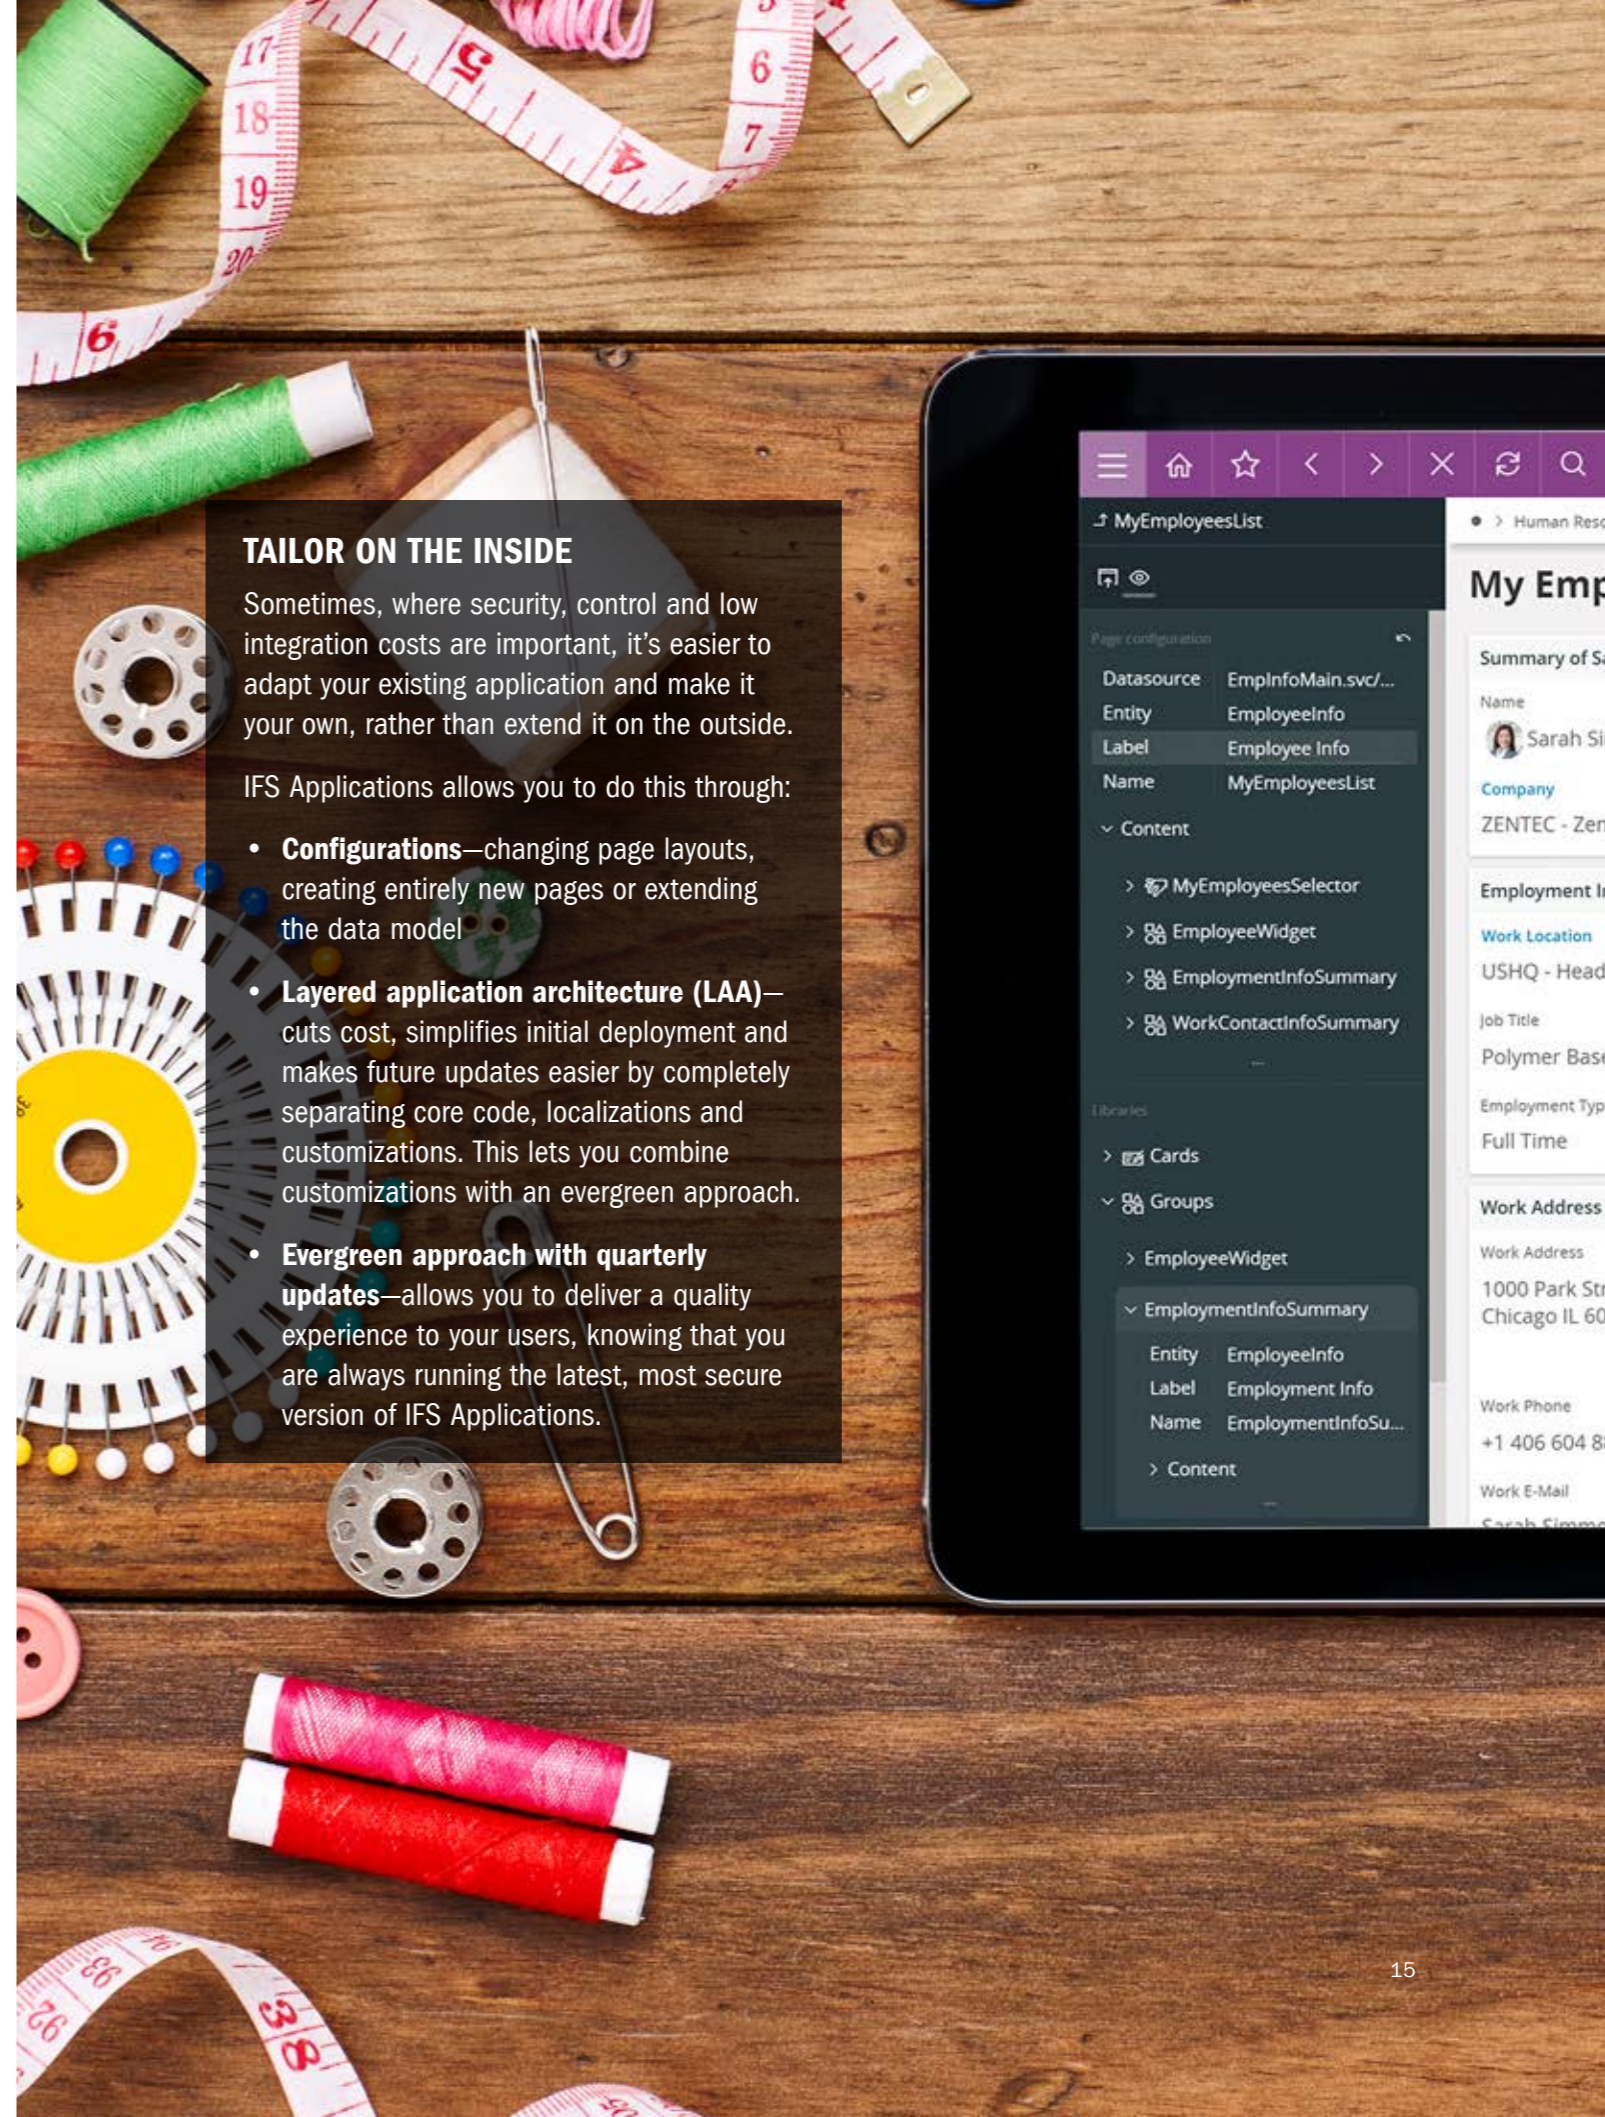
TAILOR ON THE INSIDE

Sometimes, where security, control and low integration costs are important, it's easier to adapt your existing application and make it your own, rather than extend it on the outside.

IFS Applications allows you to do this through:

• **Configurations**—changing page layouts, creating entirely new pages or extending the data model

• **Layered application architecture (LAA)**—cuts cost, simplifies initial deployment and makes future updates easier by completely separating core code, localizations and customizations. This lets you combine customizations with an evergreen approach.

• **Evergreen approach with quarterly updates**—allows you to deliver a quality experience to your users, knowing that you are always running the latest, most secure version of IFS Applications.

MyEmployeesList

Page configuration

| Datasource | EmpInfoMain.svc/... |
|---|---|
| Entity | EmployeeInfo |
| Label | Employee Info |
| Name | MyEmployeesList |

Content
MyEmployeesSelector
EmployeeWidget
EmploymentInfoSummary
WorkContactInfoSummary

Libraries
Cards
Groups
EmployeeWidget
EmploymentInfoSummary

| Entity | EmployeeInfo |
|---|---|
| Label | Employment Info |
| Name | EmploymentInfoSu... |

Content

Human Reso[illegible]
My Emp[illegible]
Summary of S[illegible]
Name
Sarah Si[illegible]
Company
ZENTEC - Zen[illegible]
Employment I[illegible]
Work Location
USHQ - Head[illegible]
Job Title
Polymer Base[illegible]
Employment Typ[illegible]
Full Time
Work Address
Work Address
1000 Park Str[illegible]
Chicago IL 60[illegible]
Work Phone
+1 406 604 8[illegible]
Work E-Mail

15